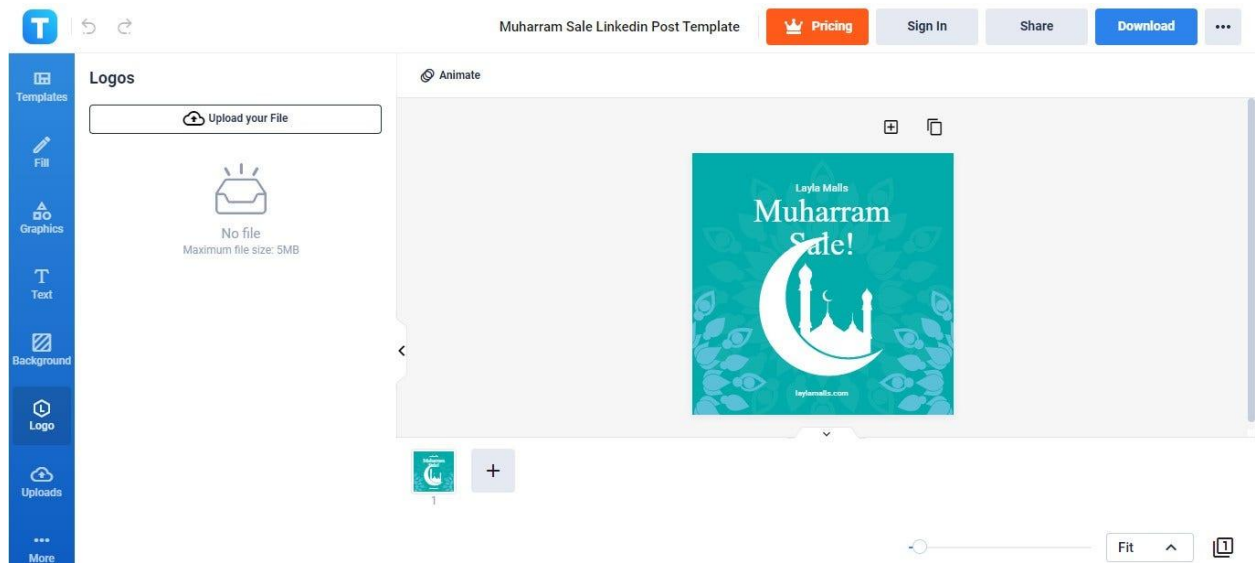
T

Muharram Sale Linkedin Post Template

Pricing

Sign In

Share

Download

Templates

Fill

Graphics

Text

Background

Logo

Uploads

More

Logos

Upload your File

No file
Maximum file size: 5MB

Animate

Layla Malls
Muharram Sale!

laylamalls.com

1

+

Fit